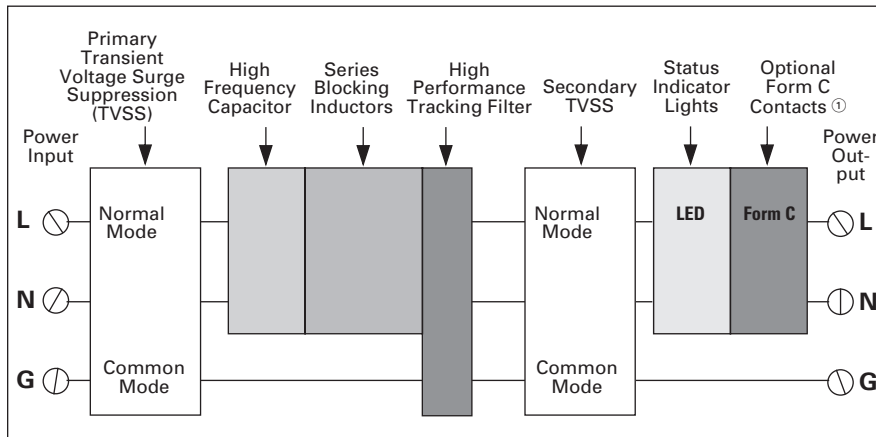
Primary Transient Voltage Surge Suppression (TVSS)

High Frequency Capacitor

Series Blocking Inductors

High Performance Tracking Filter

Secondary TVSS

Status Indicator Lights

Optional Form C Contacts ①

Power Input

Power Output

L

N

G

Normal Mode

Common Mode

Normal Mode

Common Mode

LED

Form C

L

N

G